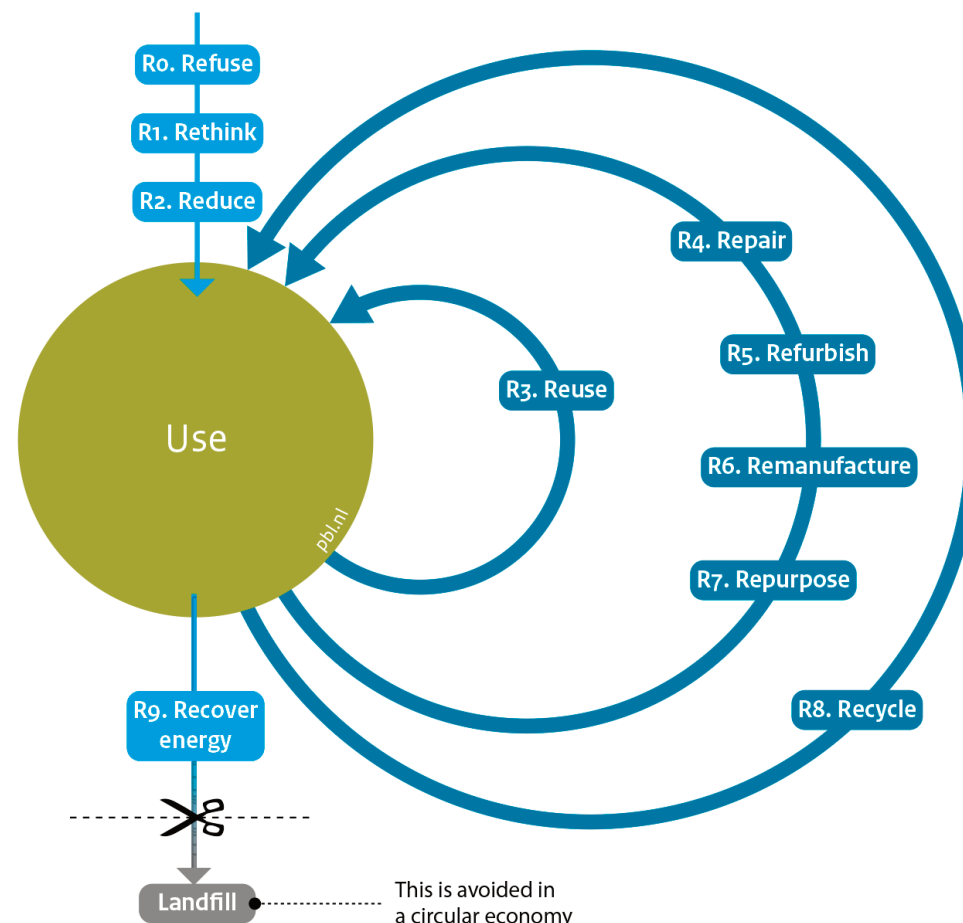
R0. Refuse

R1. Rethink

R2. Reduce

Use

pbl.nl

R3. Reuse

R4. Repair

R5. Refurbish

R6. Remanufacture

R7. Repurpose

R8. Recycle

R9. Recover energy

Landfill

This is avoided in a circular economy